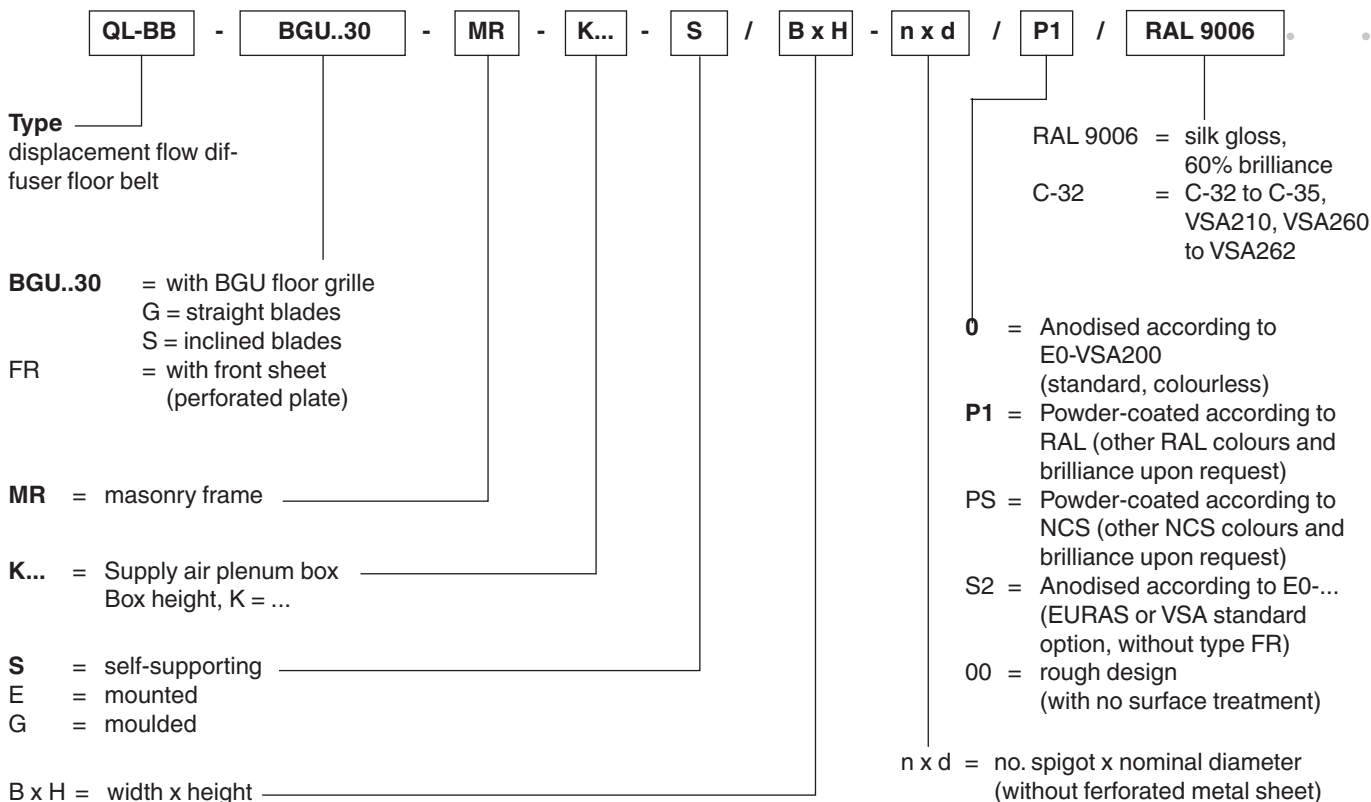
QL-BB - BGU..30 - MR - K... - S / B x H - n x d / P1 / RAL 9006

**Type**
displacement flow diffuser floor belt

RAL 9006 = silk gloss, 60% brilliance
C-32 = C-32 to C-35, VSA210, VSA260 to VSA262

**BGU..30** = with BGU floor grille
G = straight blades
S = inclined blades
FR = with front sheet (perforated plate)

**0** = Anodised according to E0-VSA200 (standard, colourless)
**P1** = Powder-coated according to RAL (other RAL colours and brilliance upon request)
PS = Powder-coated according to NCS (other NCS colours and brilliance upon request)
S2 = Anodised according to E0-... (EURAS or VSA standard option, without type FR)
00 = rough design (with no surface treatment)

**MR** = masonry frame

**K...** = Supply air plenum box
Box height, K = ...

**S** = self-supporting
E = mounted
G = moulded

n x d = no. spigot x nominal diameter (without ferforated metal sheet)

B x H = width x height